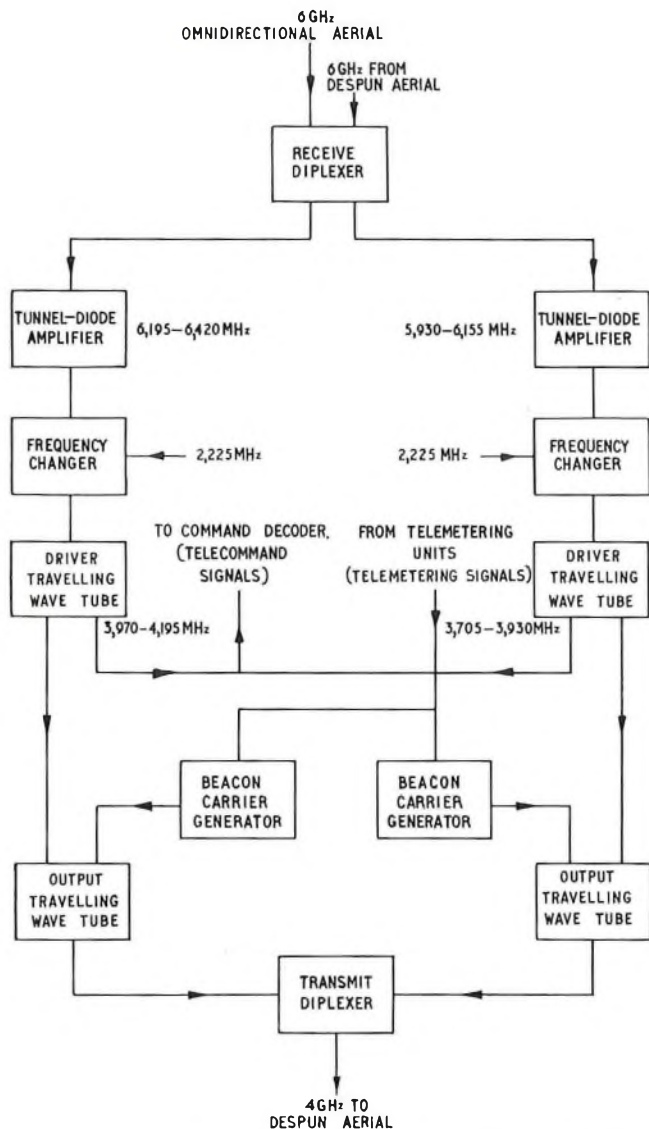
6 GHz
OMNIDIRECTIONAL AERIAL

6 GHz FROM DESPUN AERIAL

RECEIVE DIPLEXER

TUNNEL-DIODE AMPLIFIER

6,195–6,420 MHz

5,930–6,155 MHz

TUNNEL-DIODE AMPLIFIER

FREQUENCY CHANGER

2,225 MHz

2,225 MHz

FREQUENCY CHANGER

TO COMMAND DECODER. (TELECOMMAND SIGNALS)

FROM TELEMETERING UNITS (TELEMETERING SIGNALS)

DRIVER TRAVELLING WAVE TUBE

3,970–4,195 MHz

3,705–3,930 MHz

DRIVER TRAVELLING WAVE TUBE

BEACON CARRIER GENERATOR

BEACON CARRIER GENERATOR

OUTPUT TRAVELLING WAVE TUBE

OUTPUT TRAVELLING WAVE TUBE

TRANSMIT DIPLEXER

4 GHz TO
DESPUN AERIAL